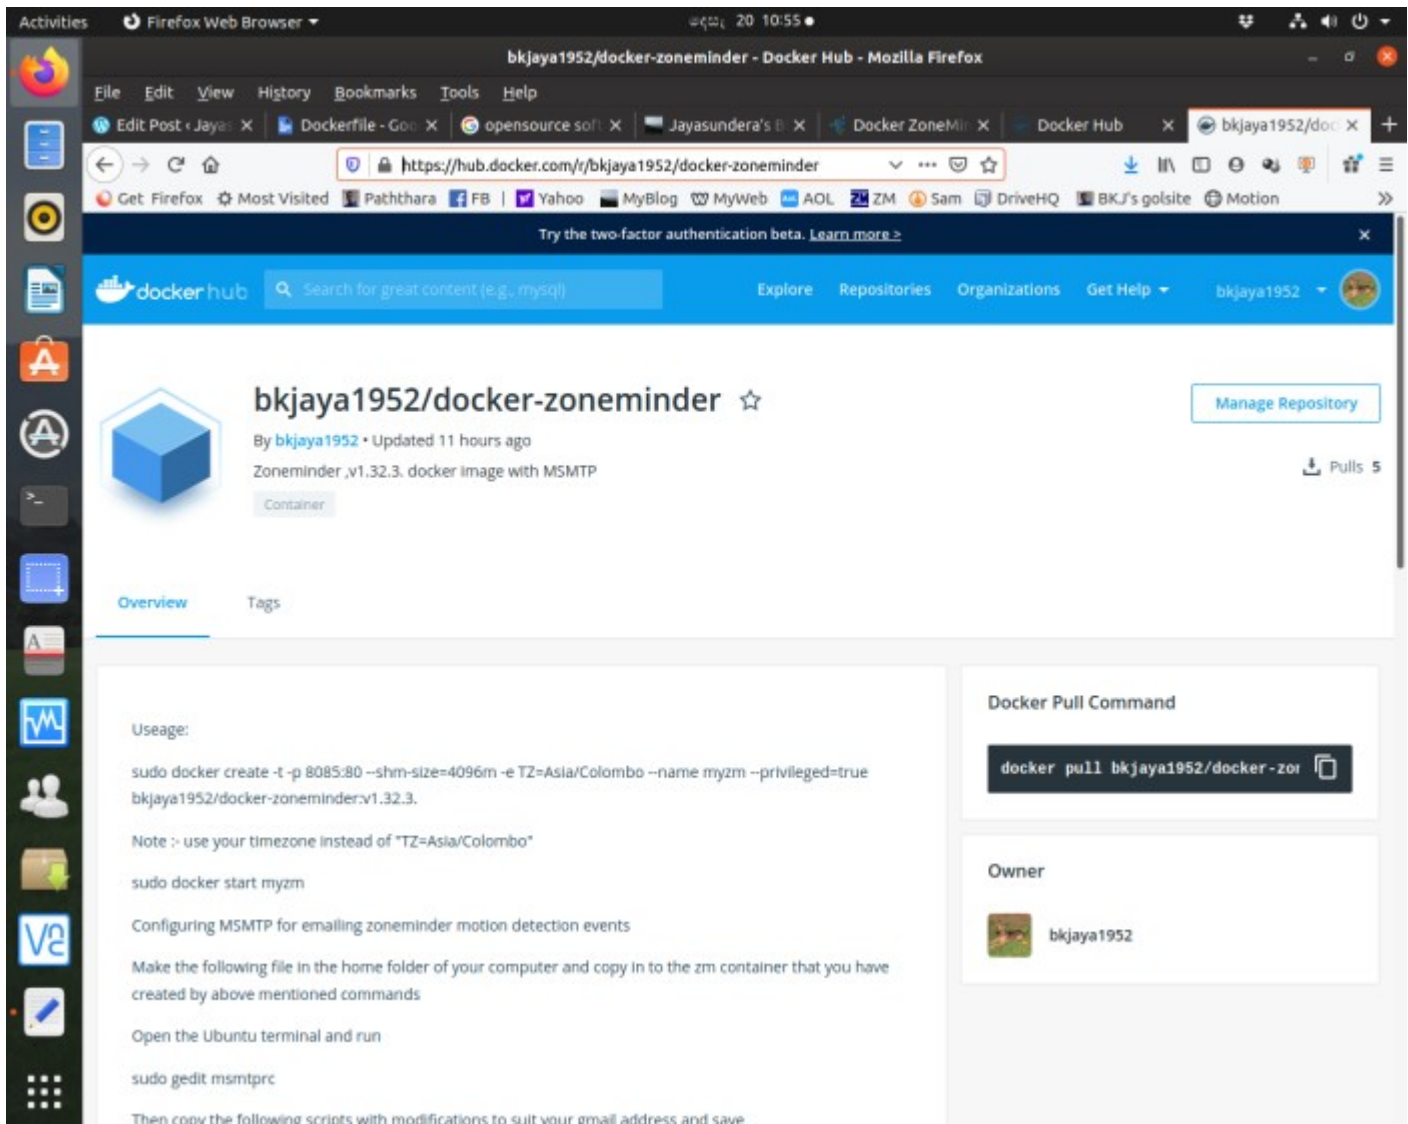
Activities Firefox Web Browser ▾ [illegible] 20 10:55 ●

bkjaya1952/docker-zoneminder - Docker Hub - Mozilla Firefox

File Edit View History Bookmarks Tools Help

Edit Post ‹ Jaya ✕ Dockerfile - Goo ✕ opensource soft ✕ Jayasundera's B ✕ Docker ZoneMi ✕ Docker Hub ✕ bkjaya1952/doc ✕ +

https://hub.docker.com/r/bkjaya1952/docker-zoneminder

Get Firefox Most Visited Paththara FB Yahoo MyBlog MyWeb AOL ZM Sam DriveHQ BKJ's golsite Motion »

Try the two-factor authentication beta. Learn more > ✕

docker hub Search for great content (e.g., mysql) Explore Repositories Organizations Get Help ▾ bkjaya1952 ▾

bkjaya1952/docker-zoneminder ☆

By bkjaya1952 • Updated 11 hours ago

Zoneminder ,v1.32.3. docker image with MSMTP

Container

Manage Repository

Pulls 5

Overview Tags

Useage:

sudo docker create -t -p 8085:80 --shm-size=4096m -e TZ=Asia/Colombo --name myzm --privileged=true bkjaya1952/docker-zoneminder:v1.32.3.

Note :- use your timezone instead of "TZ=Asia/Colombo"

sudo docker start myzm

Configuring MSMTP for emailing zoneminder motion detection events

Make the following file in the home folder of your computer and copy in to the zm container that you have created by above mentioned commands

Open the Ubuntu terminal and run

sudo gedit msmtprc

Then copy the following scripts with modifications to suit your gmail address and save

Docker Pull Command

docker pull bkjaya1952/docker-zo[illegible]

Owner

bkjaya1952